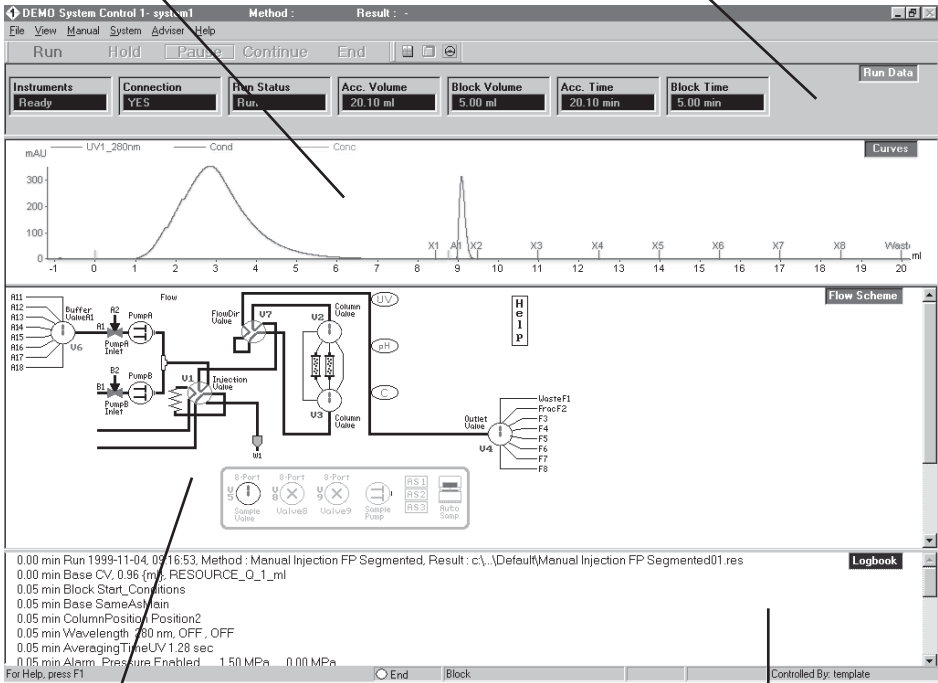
DEMO System Control 1- system1 Method : Result : -

File View Manual System Adviser Help

Run Hold Pause Continue End

| Instruments | Connection | Run Status | Acc. Volume | Block Volume | Acc. Time | Block Time |
|---|---|---|---|---|---|---|
| Ready | YES | Run | 20.10 ml | 5.00 ml | 20.10 min | 5.00 min |

Run Data

mAU — UV1_280nm — Cond — Conc

Curves

300
200
100
0

-1 0 1 2 3 4 5 6 7 8 9 10 11 12 13 14 15 16 17 18 19 20 ml

X1 A1 X2 X3 X4 X5 X6 X7 X8 Waste

Flow Scheme

A11 A12 A13 A14 A15 A16 A17 A18

Buffer ValveA1 V6

Flow

A2 A1 PumpA PumpA Inlet

B2 B1 PumpB PumpB Inlet

V1 Injection Valve

W1

FlowDir Valve V7

V2 Column Valve

V3 Column Valve

UV pH C

H e l p

Outlet Valve V4

WasteF1 FracF2 F3 F4 F5 F6 F7 F8

8-Port V5 Sample Valve

8-Port V8 Valve8

8-Port V9 Valve9

Sample Pump

AS1 AS2 AS3

Auto Samp.

0.00 min Run 1999-11-04, 09:16:53, Method : Manual Injection FP Segmented, Result : c:\...\Default\Manual Injection FP Segmented01.res

Logbook

0.00 min Base CV, 0.96 {ml}, RESOURCE_Q_1_ml
0.05 min Block Start_Conditions
0.05 min Base SameAsMain
0.05 min ColumnPosition Position2
0.05 min Wavelength 280 nm, OFF , OFF
0.05 min AveragingTimeUV 1.28 sec
0.05 min Alarm_Pressure Enabled 1.50 MPa 0.00 MPa

For Help, press F1 End Block Controlled By: template